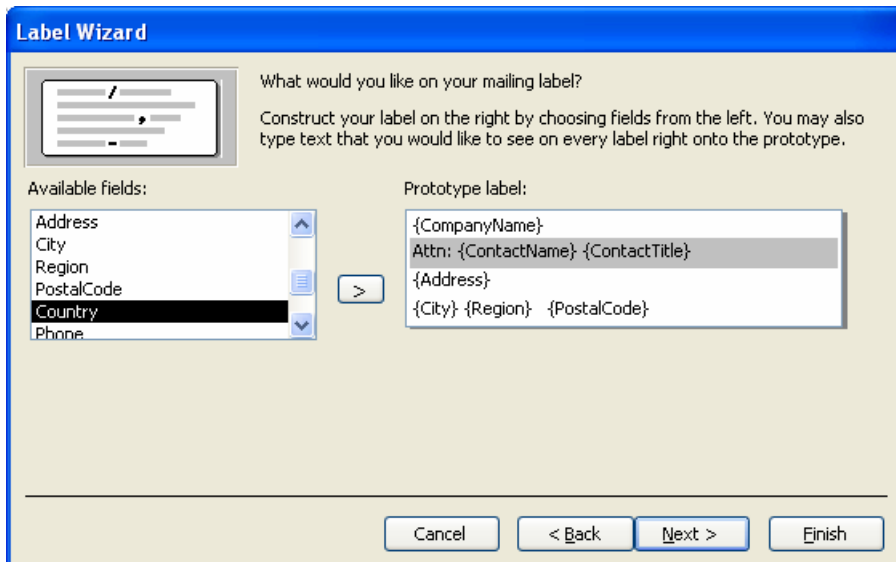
Label Wizard

What would you like on your mailing label?

Construct your label on the right by choosing fields from the left. You may also type text that you would like to see on every label right onto the prototype.

Available fields:

Address
City
Region
PostalCode
Country
Phone

>

Prototype label:

{CompanyName}
Attn: {ContactName} {ContactTitle}
{Address}
{City} {Region} {PostalCode}

Cancel
< Back
Next >
Finish